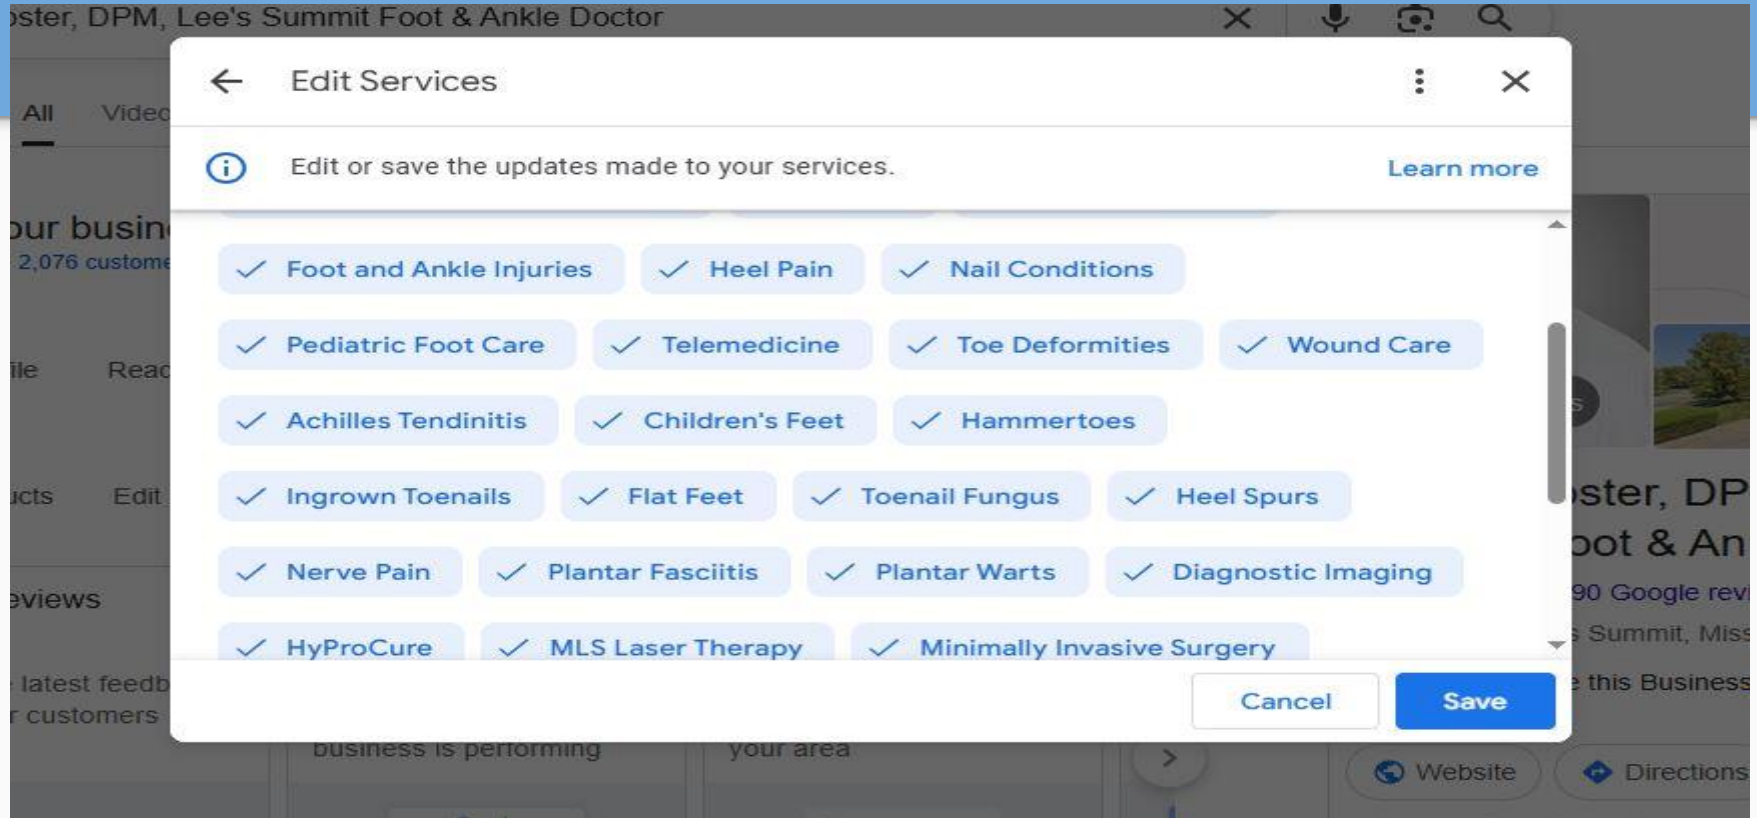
ster, DPM, Lee's Summit Foot & Ankle Doctor

All Video

our busin
2,076 custome

ile Read

ucts Edit

eviews

latest feedb
r customers

business is performing

your area

Edit Services

Edit or save the updates made to your services.

Learn more

Foot and Ankle Injuries
Heel Pain
Nail Conditions
Pediatric Foot Care
Telemedicine
Toe Deformities
Wound Care
Achilles Tendinitis
Children's Feet
Hammertoes
Ingrown Toenails
Flat Feet
Toenail Fungus
Heel Spurs
Nerve Pain
Plantar Fasciitis
Plantar Warts
Diagnostic Imaging
HyProCure
MLS Laser Therapy
Minimally Invasive Surgery

Cancel
Save

ster, DP
oot & An
90 Google revi
Summit, Miss
this Business

Website
Directions